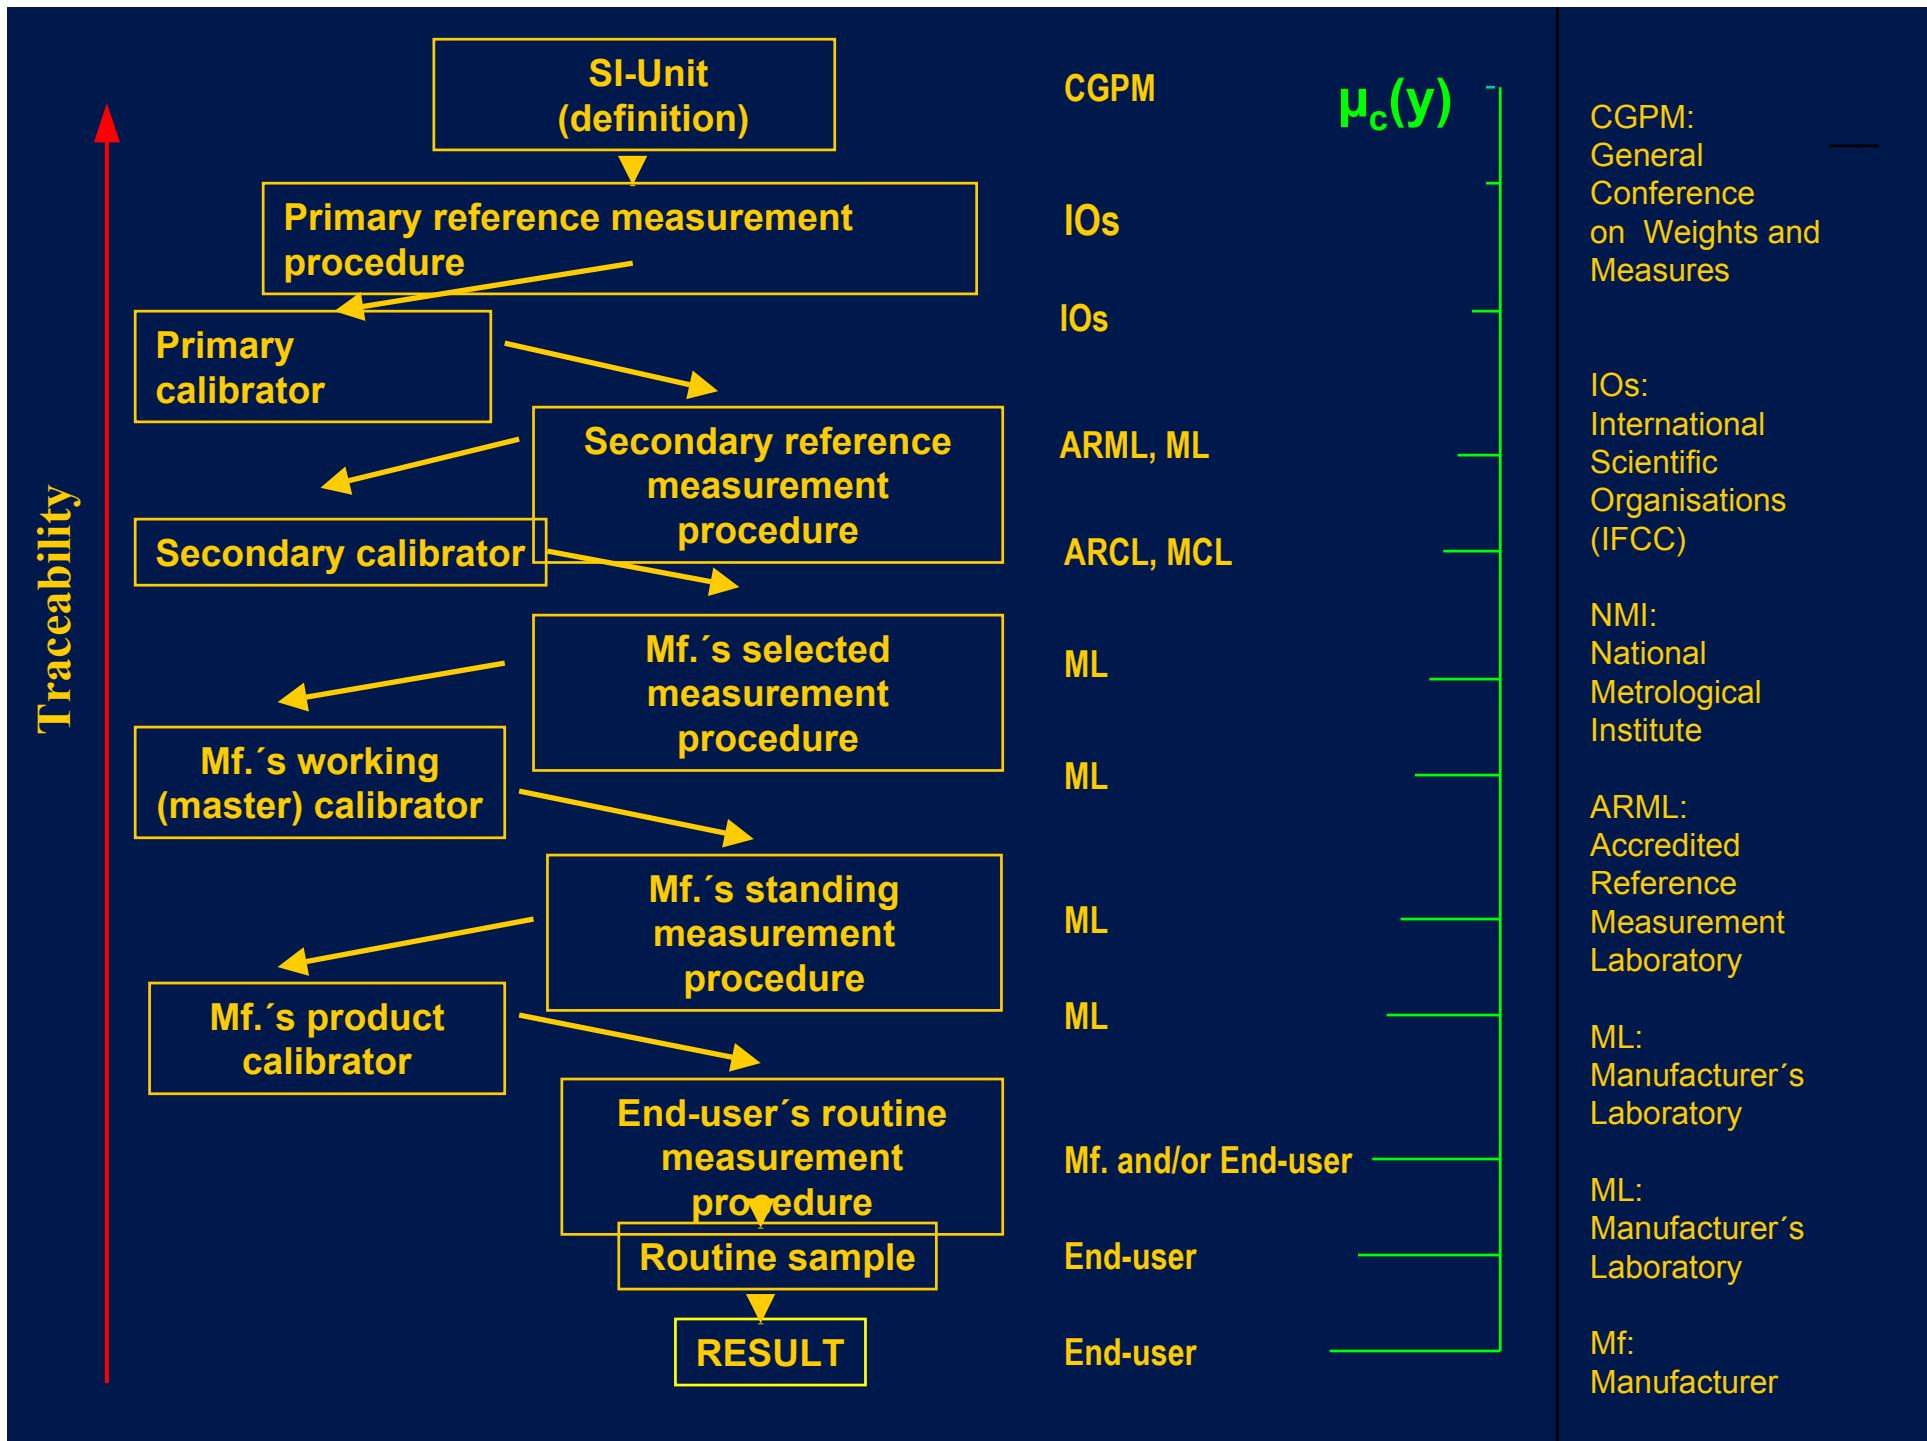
Traceability

SI-Unit (definition)

Primary reference measurement procedure

Primary calibrator

Secondary reference measurement procedure

Secondary calibrator

Mf.´s selected measurement procedure

Mf.´s working (master) calibrator

Mf.´s standing measurement procedure

Mf.´s product calibrator

End-user´s routine measurement procedure

Routine sample

RESULT

CGPM

IOs

IOs

ARML, ML

ARCL, MCL

ML

ML

ML

ML

Mf. and/or End-user

End-user

End-user

$\mu_c(y)$

CGPM: General Conference on Weights and Measures

IOs: International Scientific Organisations (IFCC)

NMI: National Metrological Institute

ARML: Accredited Reference Measurement Laboratory

ML: Manufacturer´s Laboratory

ML: Manufacturer´s Laboratory

Mf: Manufacturer